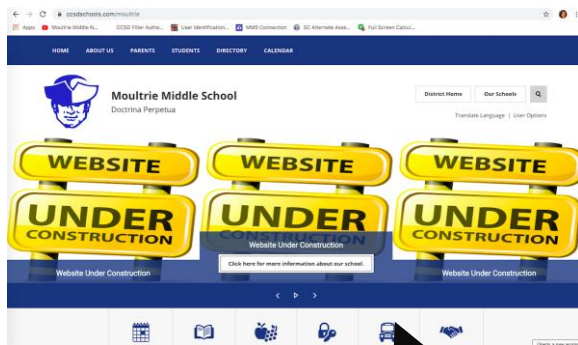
ccsdschools.com/moultrie

Apps Moultrie Middle S... CCSD Filter Authe... User Identification... MMS Connection SC Alternate Asse... Full Screen Calcul...

HOME ABOUT US PARENTS STUDENTS DIRECTORY CALENDAR

Moultrie Middle School
Doctrina Perpetua

District Home Our Schools

Translate Language | User Options

WEBSITE UNDER CONSTRUCTION

WEBSITE UNDER CONSTRUCTION

WEBSITE UNDER CONSTRUCTION

Website Under Construction

Website Under Construction

Website Under Construction

Click here for more information about our school.